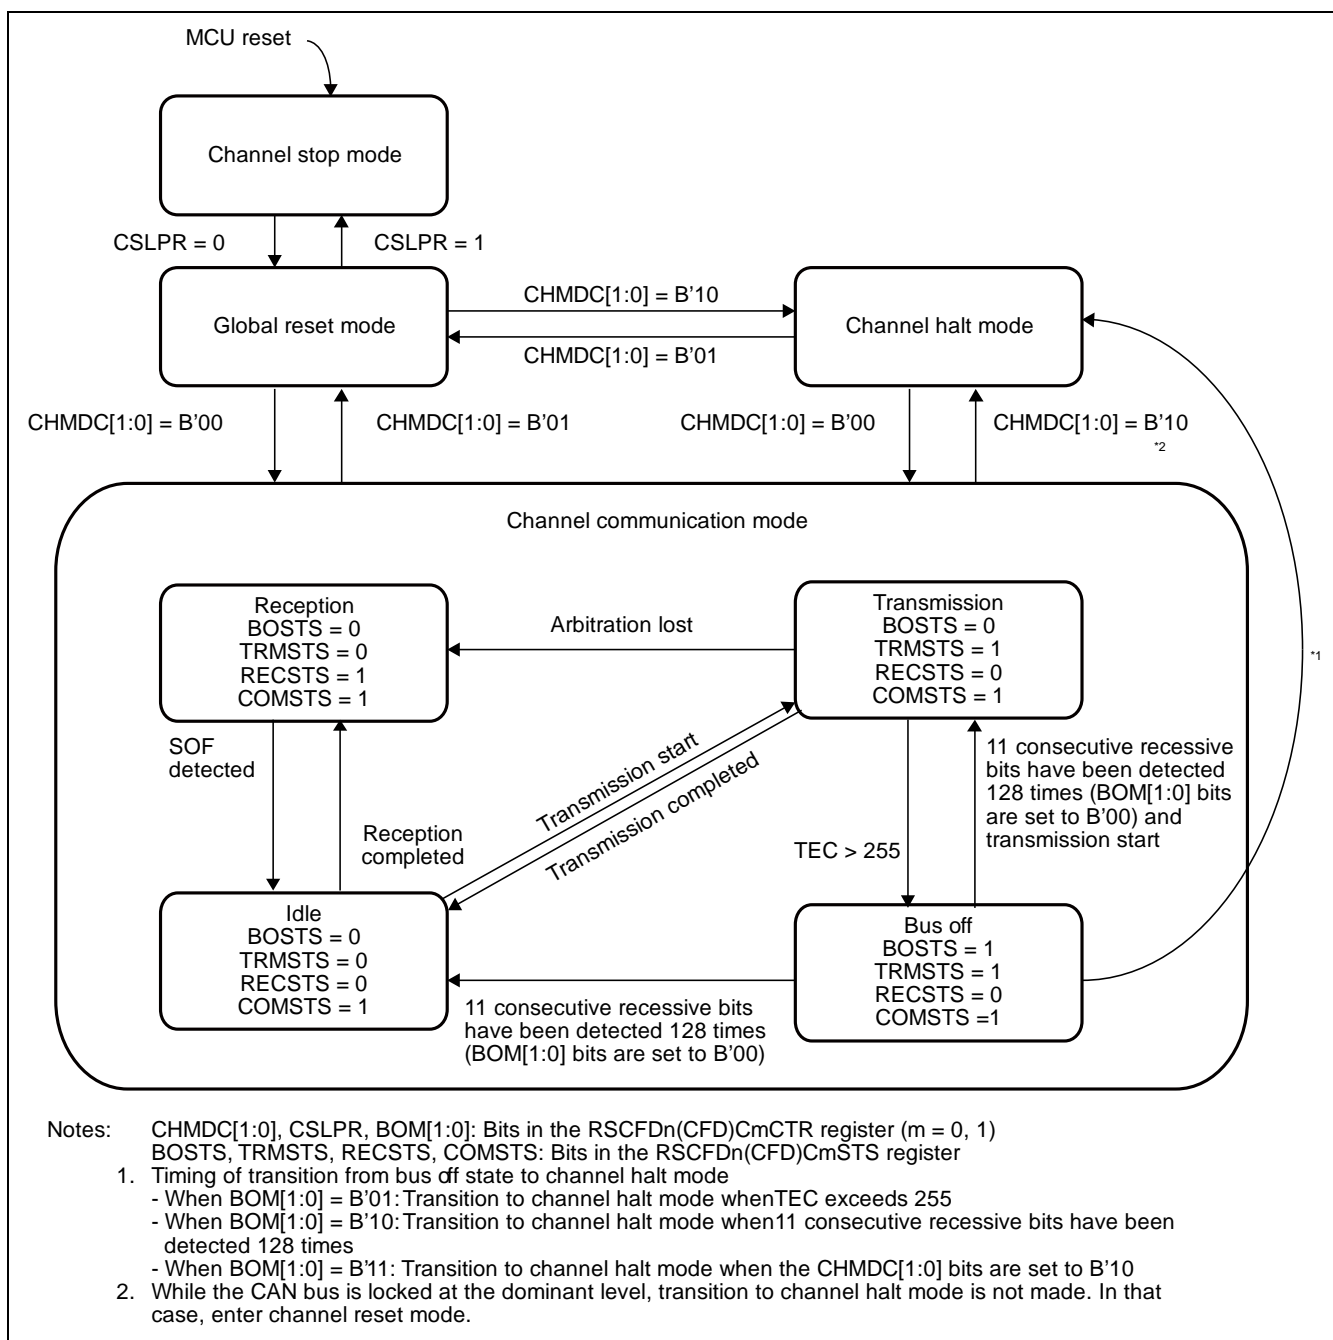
MCU reset

Channel stop mode

CSLPR = 0

CSLPR = 1

Global reset mode

CHMDC[1:0] = B'10

CHMDC[1:0] = B'01

Channel halt mode

CHMDC[1:0] = B'00

CHMDC[1:0] = B'01

CHMDC[1:0] = B'00

CHMDC[1:0] = B'10

*2

Channel communication mode

Reception
BOSTS = 0
TRMSTS = 0
RECSTS = 1
COMSTS = 1

Arbitration lost

Transmission
BOSTS = 0
TRMSTS = 1
RECSTS = 0
COMSTS = 1

*1

SOF detected

Transmission start

Transmission completed

Reception completed

11 consecutive recessive bits have been detected 128 times (BOM[1:0] bits are set to B'00) and transmission start

TEC > 255

Idle
BOSTS = 0
TRMSTS = 0
RECSTS = 0
COMSTS = 1

Bus off
BOSTS = 1
TRMSTS = 1
RECSTS = 0
COMSTS =1

11 consecutive recessive bits have been detected 128 times (BOM[1:0] bits are set to B'00)

Notes: CHMDC[1:0], CSLPR, BOM[1:0]: Bits in the RSCFDn(CFD)CmCTR register (m = 0, 1)
BOSTS, TRMSTS, RECSTS, COMSTS: Bits in the RSCFDn(CFD)CmSTS register
1. Timing of transition from bus off state to channel halt mode
- When BOM[1:0] = B'01: Transition to channel halt mode whenTEC exceeds 255
- When BOM[1:0] = B'10: Transition to channel halt mode when11 consecutive recessive bits have been detected 128 times
- When BOM[1:0] = B'11: Transition to channel halt mode when the CHMDC[1:0] bits are set to B'10
2. While the CAN bus is locked at the dominant level, transition to channel halt mode is not made. In that case, enter channel reset mode.